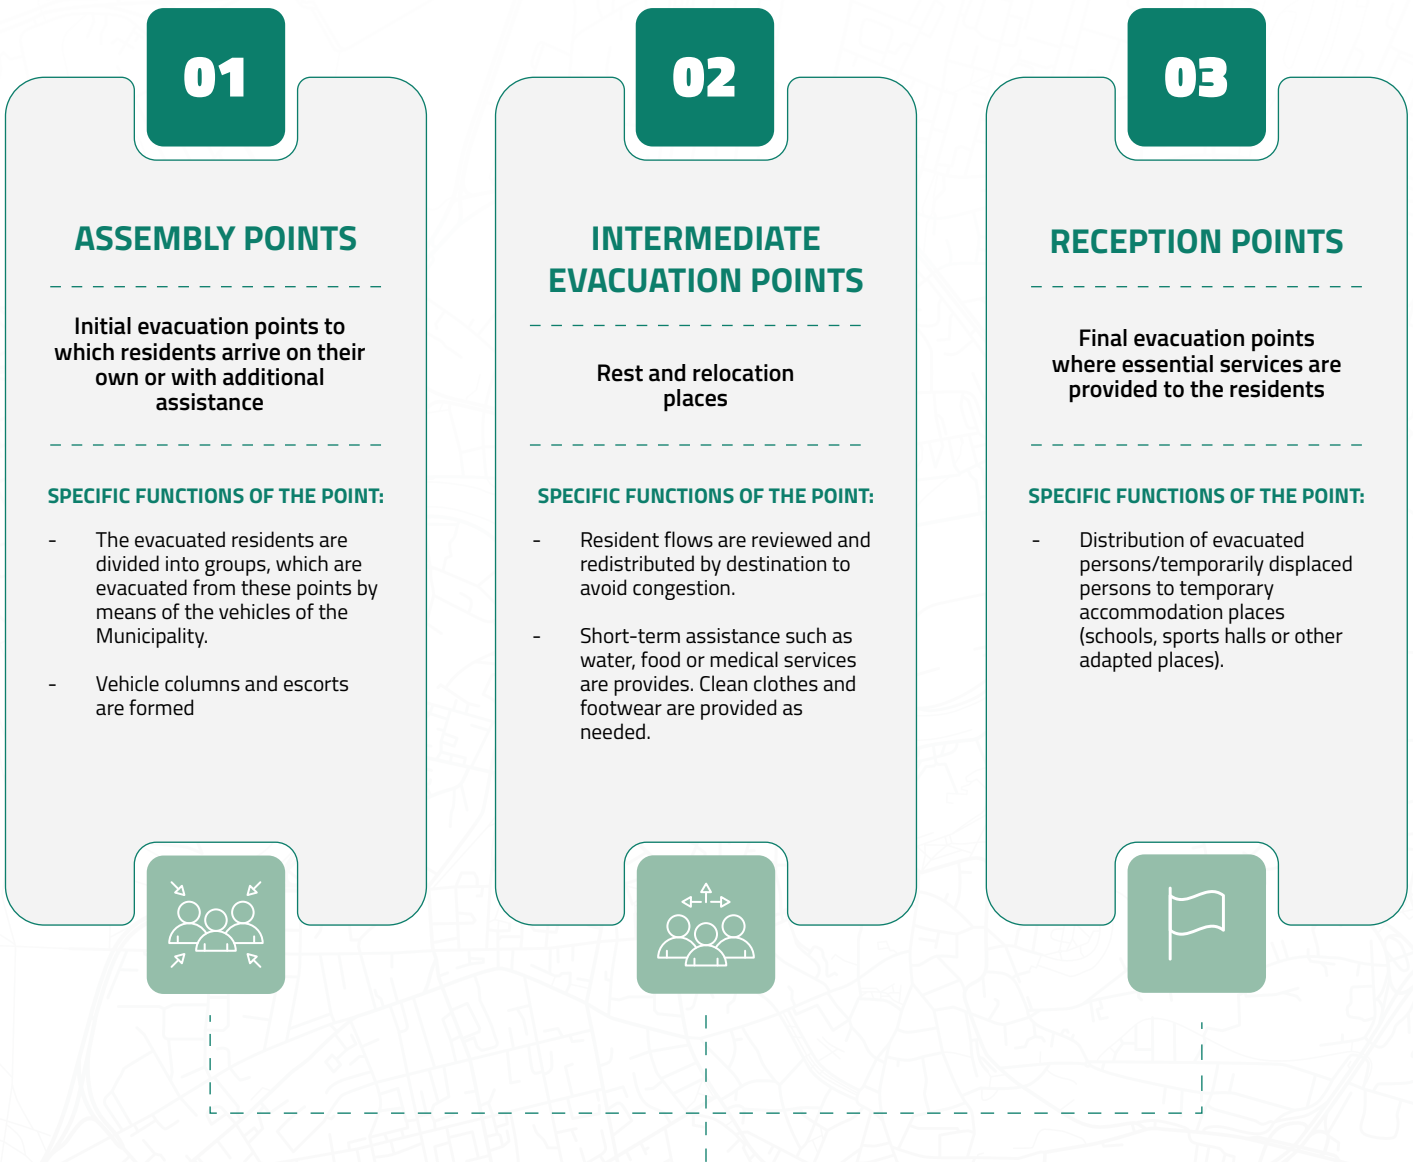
01

ASSEMBLY POINTS

Initial evacuation points to which residents arrive on their own or with additional assistance

SPECIFIC FUNCTIONS OF THE POINT:

- The evacuated residents are divided into groups, which are evacuated from these points by means of the vehicles of the Municipality.

- Vehicle columns and escorts are formed

02

INTERMEDIATE EVACUATION POINTS

Rest and relocation places

SPECIFIC FUNCTIONS OF THE POINT:

- Resident flows are reviewed and redistributed by destination to avoid congestion.

- Short-term assistance such as water, food or medical services are provides. Clean clothes and footwear are provided as needed.

03

RECEPTION POINTS

Final evacuation points where essential services are provided to the residents

SPECIFIC FUNCTIONS OF THE POINT:

- Distribution of evacuated persons/temporarily displaced persons to temporary accommodation places (schools, sports halls or other adapted places).